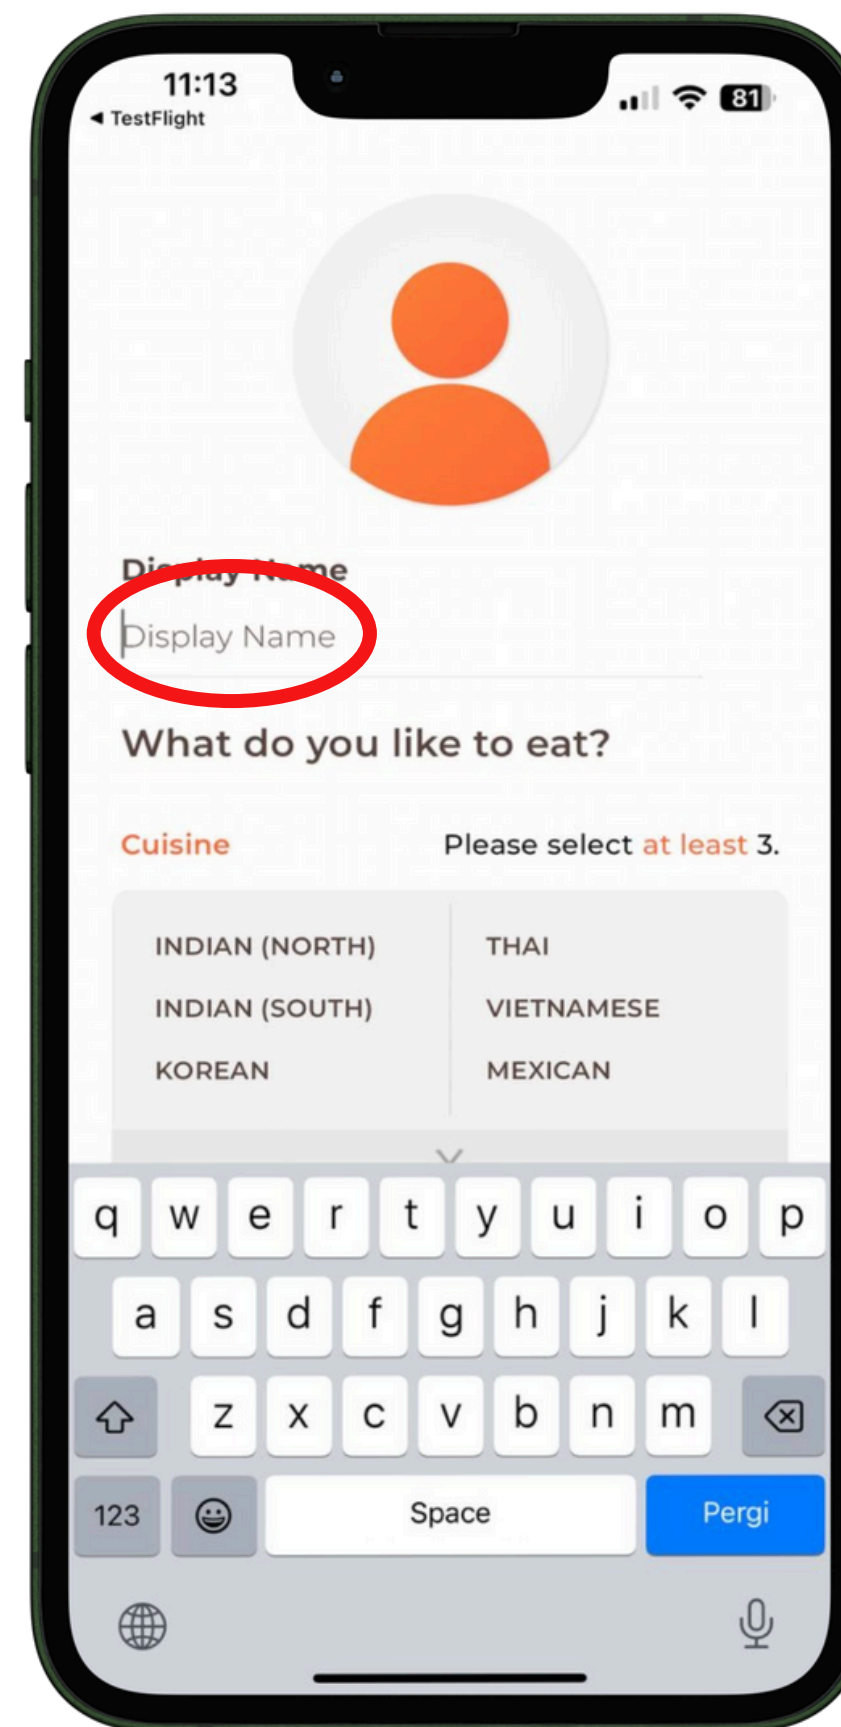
11:13
◀ TestFlight
81

Display Name
Display Name

What do you like to eat?

Cuisine
Please select at least 3.

INDIAN (NORTH)
INDIAN (SOUTH)
KOREAN

THAI
VIETNAMESE
MEXICAN

q w e r t y u i o p
a s d f g h j k l
z x c v b n m
123
Space
Pergi